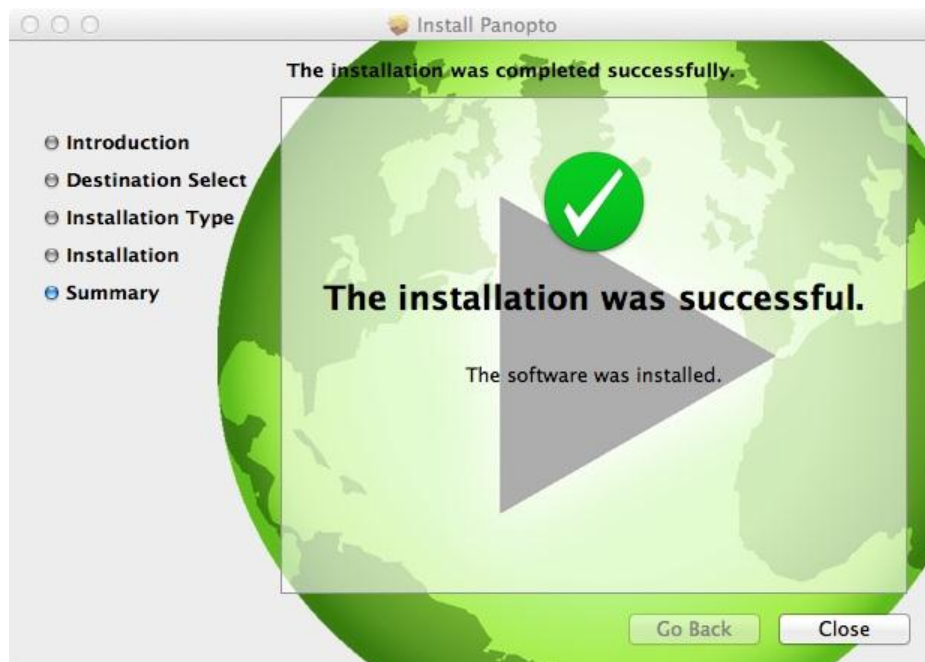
Install Panopto

The installation was completed successfully.

Introduction
Destination Select
Installation Type
Installation
Summary

The installation was successful.

The software was installed.

Go Back
Close